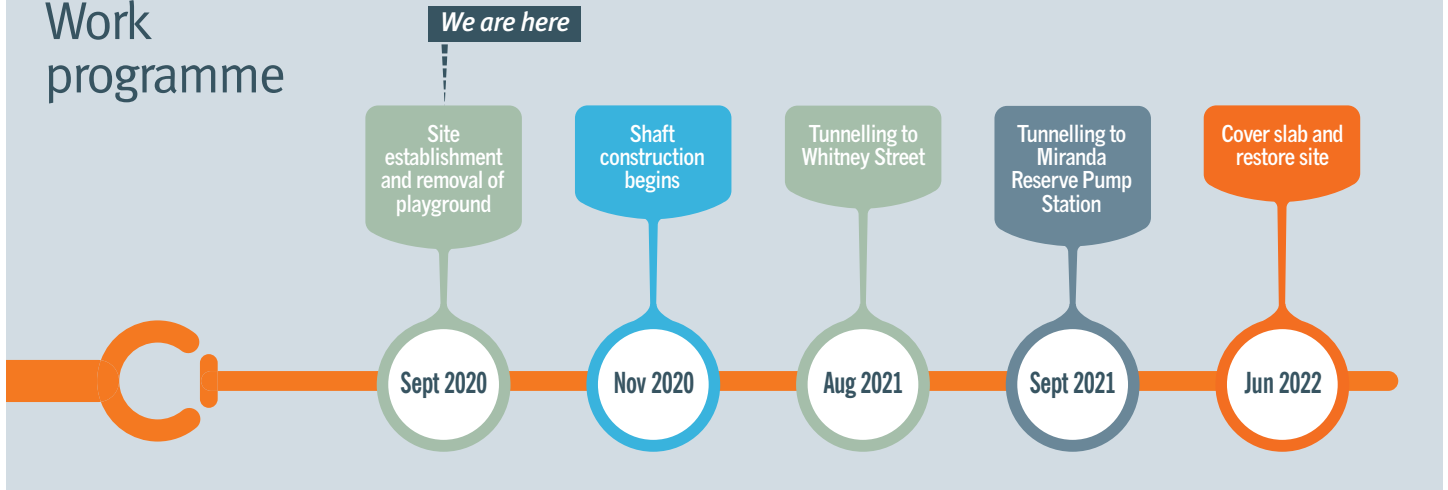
Work programme

We are here

Site establishment and removal of playground

Shaft construction begins

Tunnelling to Whitney Street

Tunnelling to Miranda Reserve Pump Station

Cover slab and restore site

Sept 2020

Nov 2020

Aug 2021

Sept 2021

Jun 2022